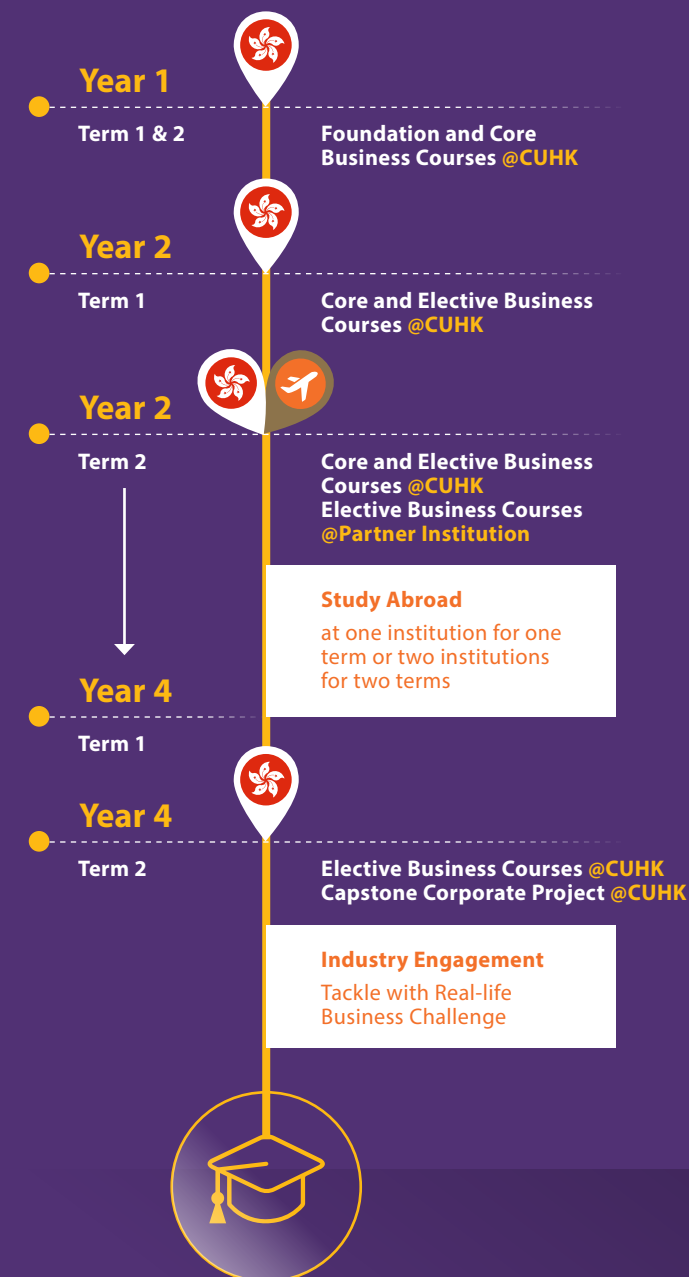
Year 1

Term 1 & 2

Foundation and Core Business Courses @CUHK

Year 2

Term 1

Core and Elective Business Courses @CUHK

Year 2

Term 2

Core and Elective Business Courses @CUHK
Elective Business Courses @Partner Institution

Study Abroad

at one institution for one term or two institutions for two terms

Year 4

Term 1

Year 4

Term 2

Elective Business Courses @CUHK
Capstone Corporate Project @CUHK

Industry Engagement

Tackle with Real-life Business Challenge